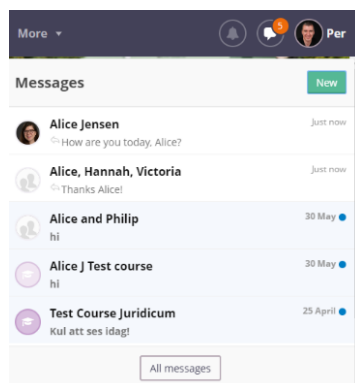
More ▾

5

Per

Messages

New

Alice Jensen
How are you today, Alice?
Just now

Alice, Hannah, Victoria
Thanks Alice!
Just now

Alice and Philip
hi
30 May

Alice J Test course
hi
30 May

Test Course Juridicum
Kul att ses idag!
25 April

All messages